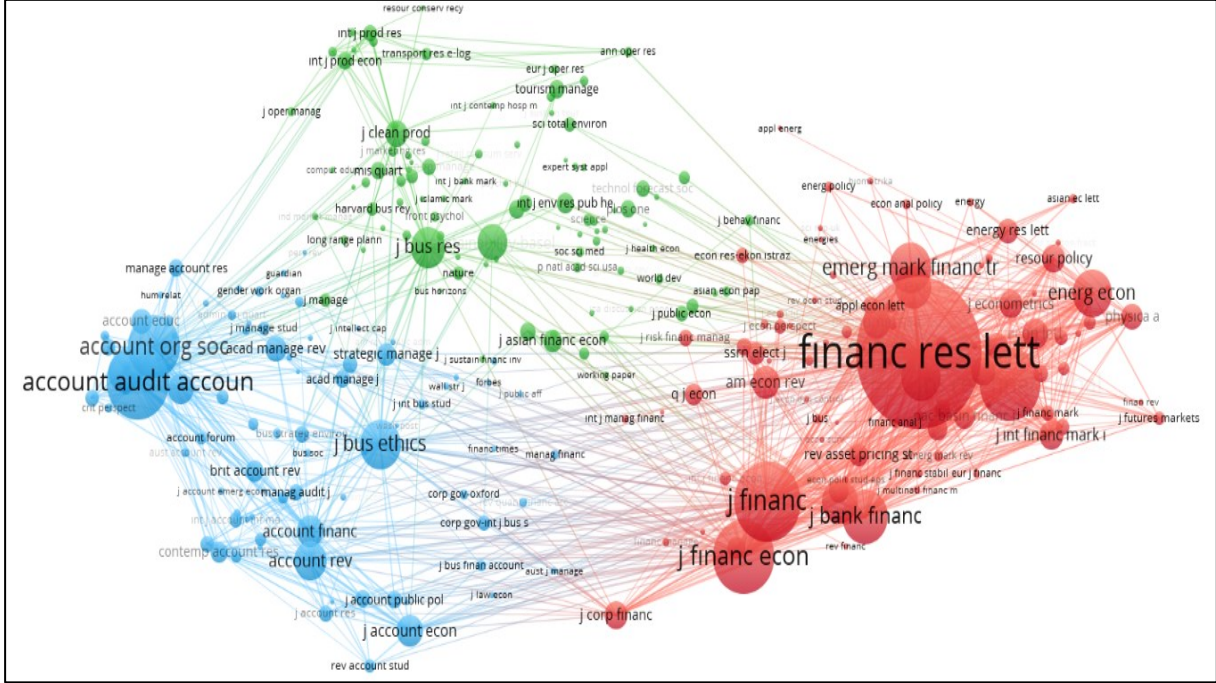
resour conserv recy
int j prod res
transport res e-log
int j prod econ
ann oper res
eur j oper res
tourism manage
j oper manag
int j contemp hosp m
j clean prod
sci total environ
appl energ
mis quart
expert syst appl
int j bank mark
technol forecast soc
compet
energ policy
j islamic mark
econ anal policy
energy
asian ec lett
harvard bus rev
front psychol
int j env res pub he
plos one
j behav financ
long range plann
science
energ res lett
energies
soc sci med
j health econ
econ res-ekon istraz
resour policy
j bus res
manage account res
guardian
p natl acad sci usa
world dev
emerg mark financ tr
nature
humrelat
gender work organ
bus horizons
asian econ pap
appl econ lett
energ econ
account educ
j manage
j public econ
rev econ stud
j econometrics
physica a
j manage stud
j intellect cap
j risk financ manag
j econ perspect
account org soc
acad manage rev
j asian financ econ
ssrn elect j
financ res lett
strategic manage j
j sustain financ inv
account audit accoun
acad manage j
wall str j
forbes
working paper
am econ rev
crit perspect
j int bus stud
j public off
q j econ
finan rev
j bus
j financ mark
j futures markets
account forum
int j manag financ
financ anal j
j bus ethics
j int financ mark i
busisoc
financ times
manag financ
rev asset pricing st
brit account rev
j financ stabil
eur j financ
j account emerg eco
manag audit j
j multinatl financ m
corp gov-oxford
j financ
j bank financ
account financ
corp gov-int j bus s
contemp account res
rev financ
account rev
j financ econ
j bus finan account
aust j manage
j account public pol
j law econ
j account res
j corp financ
j account econ
rev account stud